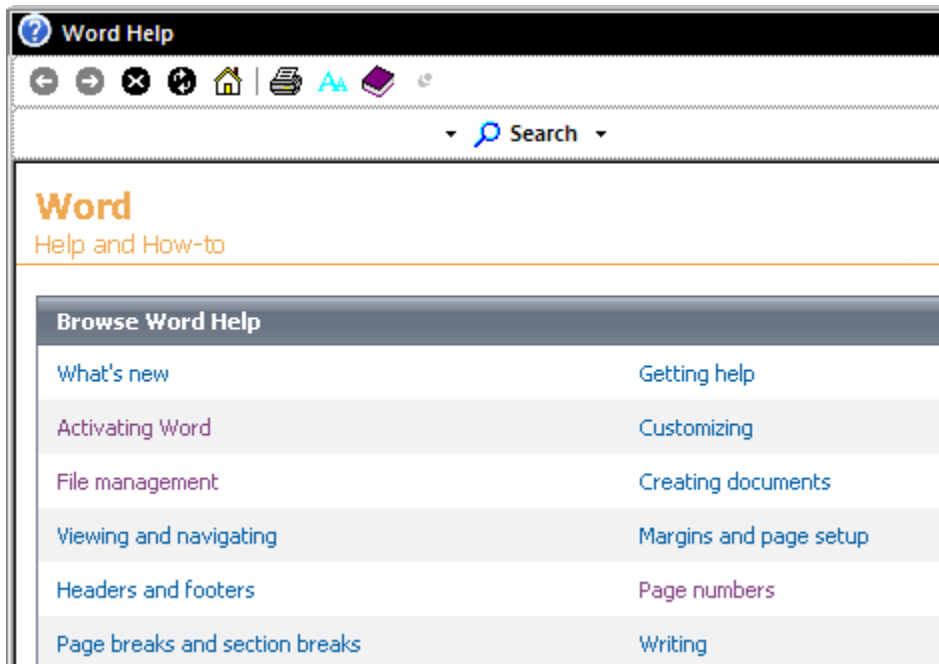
Word Help

Search

Word
Help and How-to

Browse Word Help

| | |
|---|---|
| What's new | Getting help |
| Activating Word | Customizing |
| File management | Creating documents |
| Viewing and navigating | Margins and page setup |
| Headers and footers | Page numbers |
| Page breaks and section breaks | Writing |